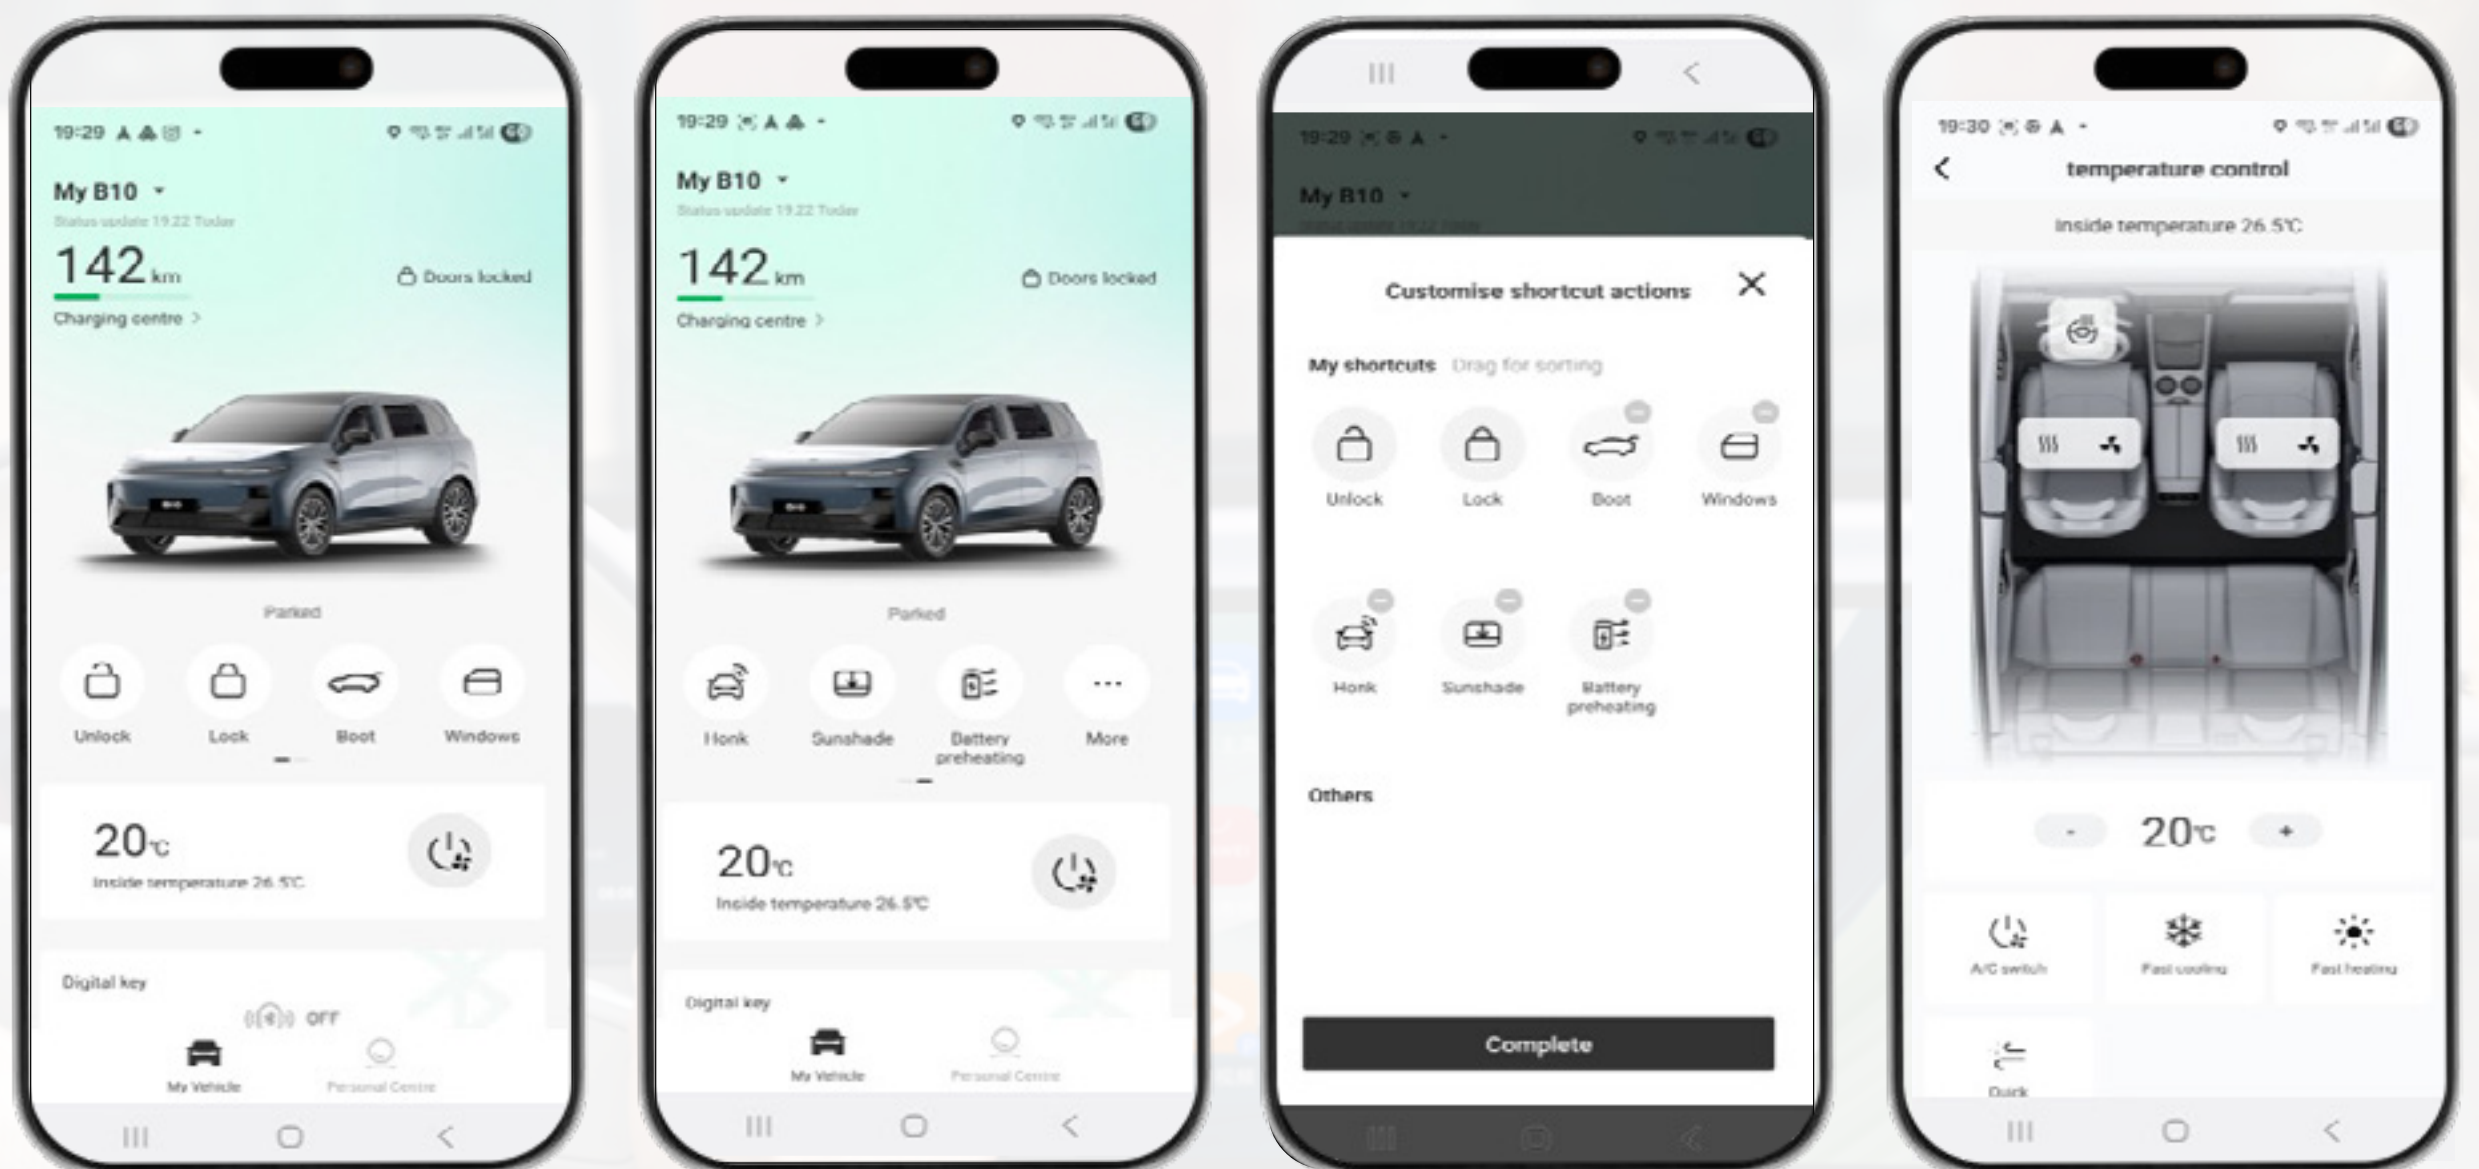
19:29

My B10

Status update 19:22 Today

142 km

Doors locked

Charging centre >

Parked

Unlock

Lock

Boot

Windows

20℃

Inside temperature 26.5℃

Digital key

OFF

My Vehicle

Personal Centre

19:29

My B10

Status update 19:22 Today

142 km

Doors locked

Charging centre >

Parked

Honk

Sunshade

Battery preheating

More

20℃

Inside temperature 26.5℃

Digital key

My Vehicle

Personal Centre

19:29

My B10

Customise shortcut actions

My shortcuts Drag for sorting

Unlock

Lock

Boot

Windows

Honk

Sunshade

Battery preheating

Others

Complete

19:30

temperature control

Inside temperature 26.5℃

-

20℃

+

A/C switch

Fast cooling

Fast heating

Quick